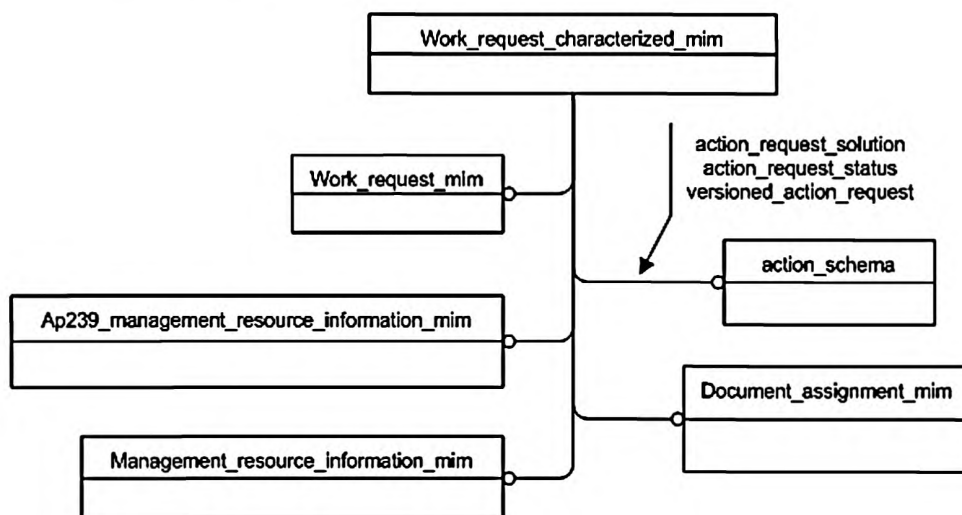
Work_request_characterized_mim

Work_request_mim

action_request_solution
action_request_status
versioned_action_request

action_schema

Ap239_management_resource_information_mim

Document_assignment_mim

Management_resource_information_mim